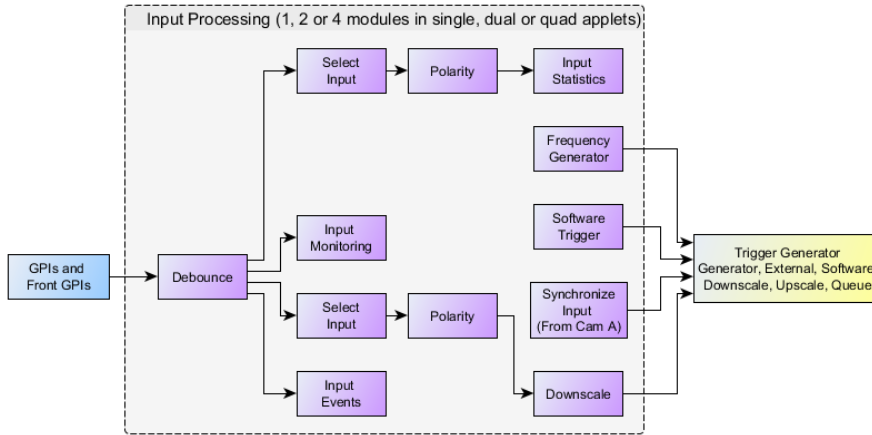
Input Processing (1, 2 or 4 modules in single, dual or quad applets)

Select Input

Polarity

Input Statistics

Frequency Generator

Software Trigger

GPIs and Front GPIs

Debounce

Input Monitoring

Trigger Generator Generator, External, Software Downscale, Upscale, Queue

Select Input

Polarity

Synchronize Input (From Cam A)

Input Events

Downscale